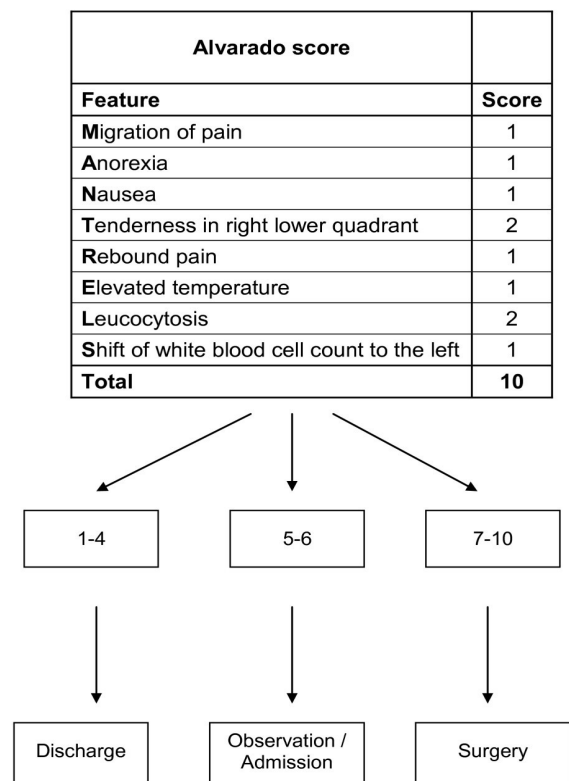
| Alvarado score | |
|---|---|
| **Feature** | **Score** |
| **M**igration of pain | 1 |
| **A**norexia | 1 |
| **N**ausea | 1 |
| **T**enderness in right lower quadrant | 2 |
| **R**ebound pain | 1 |
| **E**levated temperature | 1 |
| **L**eucocytosis | 2 |
| **S**hift of white blood cell count to the left | 1 |
| **Total** | **10** |

1-4

5-6

7-10

Discharge

Observation / Admission

Surgery